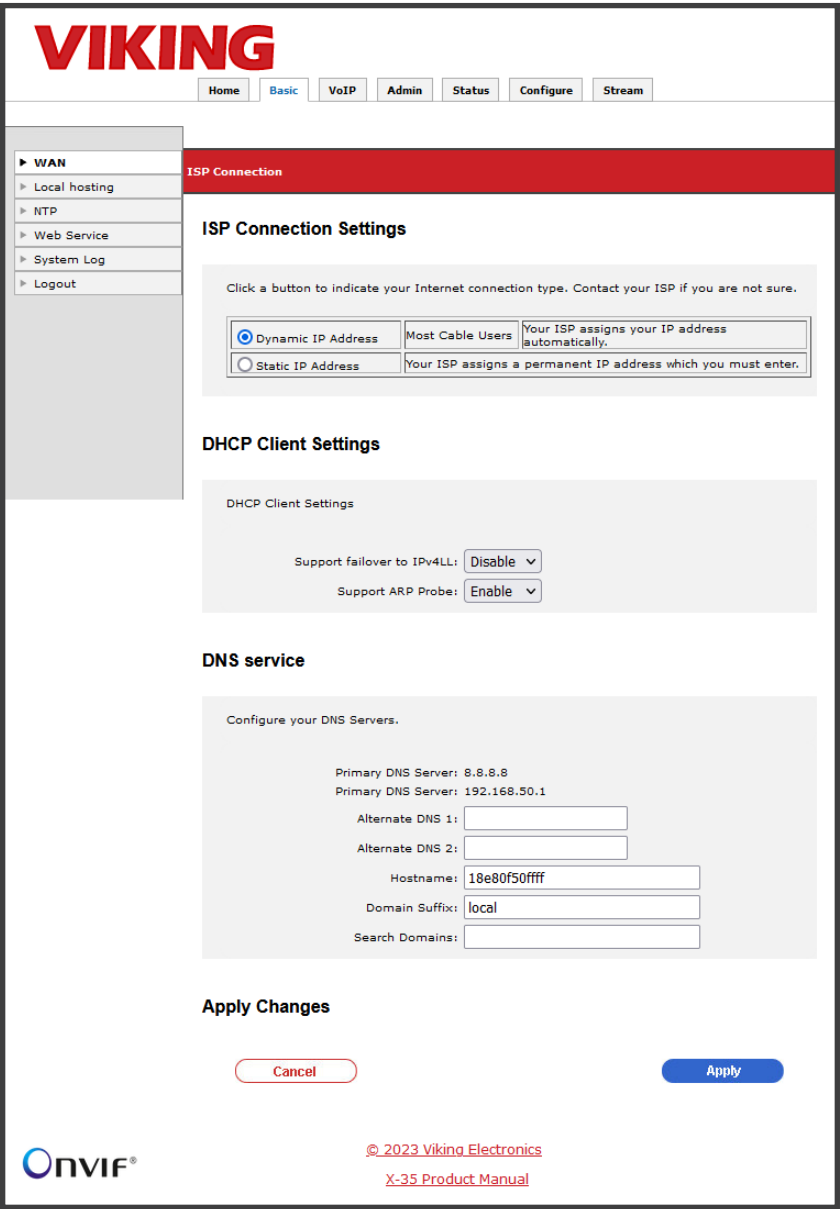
VIKING

Home Basic VoIP Admin Status Configure Stream

WAN
Local hosting
NTP
Web Service
System Log
Logout

ISP Connection

ISP Connection Settings

Click a button to indicate your Internet connection type. Contact your ISP if you are not sure.

| Dynamic IP Address | Most Cable Users | Your ISP assigns your IP address automatically. |
|---|---|---|
| Static IP Address | Your ISP assigns a permanent IP address which you must enter. | |

DHCP Client Settings

DHCP Client Settings

Support failover to IPv4LL: Disable

Support ARP Probe: Enable

DNS service

Configure your DNS Servers.

Primary DNS Server: 8.8.8.8
Primary DNS Server: 192.168.50.1
Alternate DNS 1:
Alternate DNS 2:
Hostname: 18e80f50ffff
Domain Suffix: local
Search Domains:

Apply Changes

Cancel

Apply

ONVIF®

© 2023 Viking Electronics

X-35 Product Manual